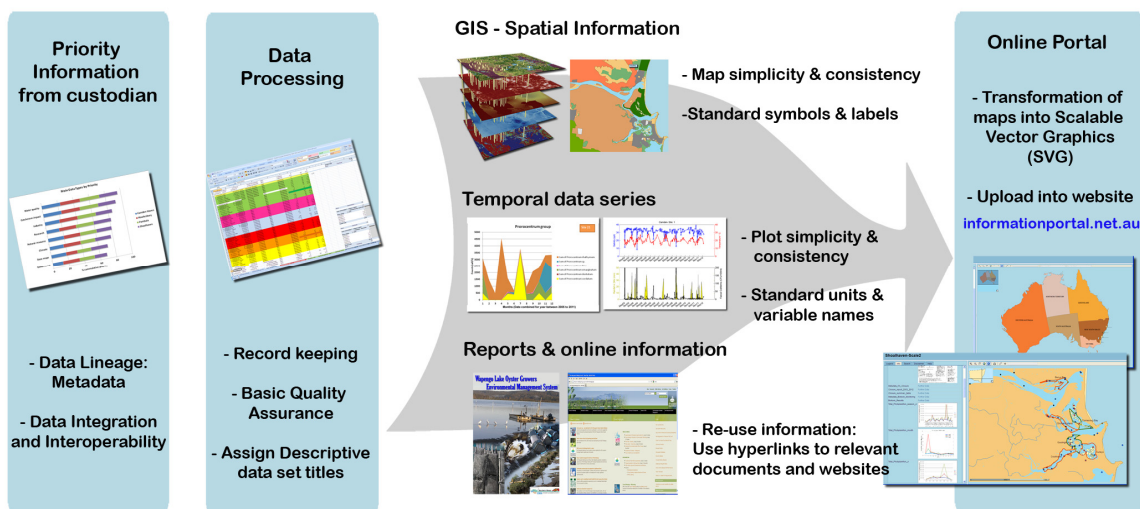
Priority Information from custodian

- Data Lineage: Metadata

- Data Integration and Interoperability

Data Processing

- Record keeping

- Basic Quality Assurance

- Assign Descriptive data set titles

GIS - Spatial Information

- Map simplicity & consistency

-Standard symbols & labels

Temporal data series

- Plot simplicity & consistency

- Standard units & variable names

Reports & online information

Wapengo Lake Oyster Growers Environmental Management System

- Re-use information: Use hyperlinks to relevant documents and websites

Online Portal

- Transformation of maps into Scalable Vector Graphics (SVG)

- Upload into website

informationportal.net.au

Shoalhaven-System